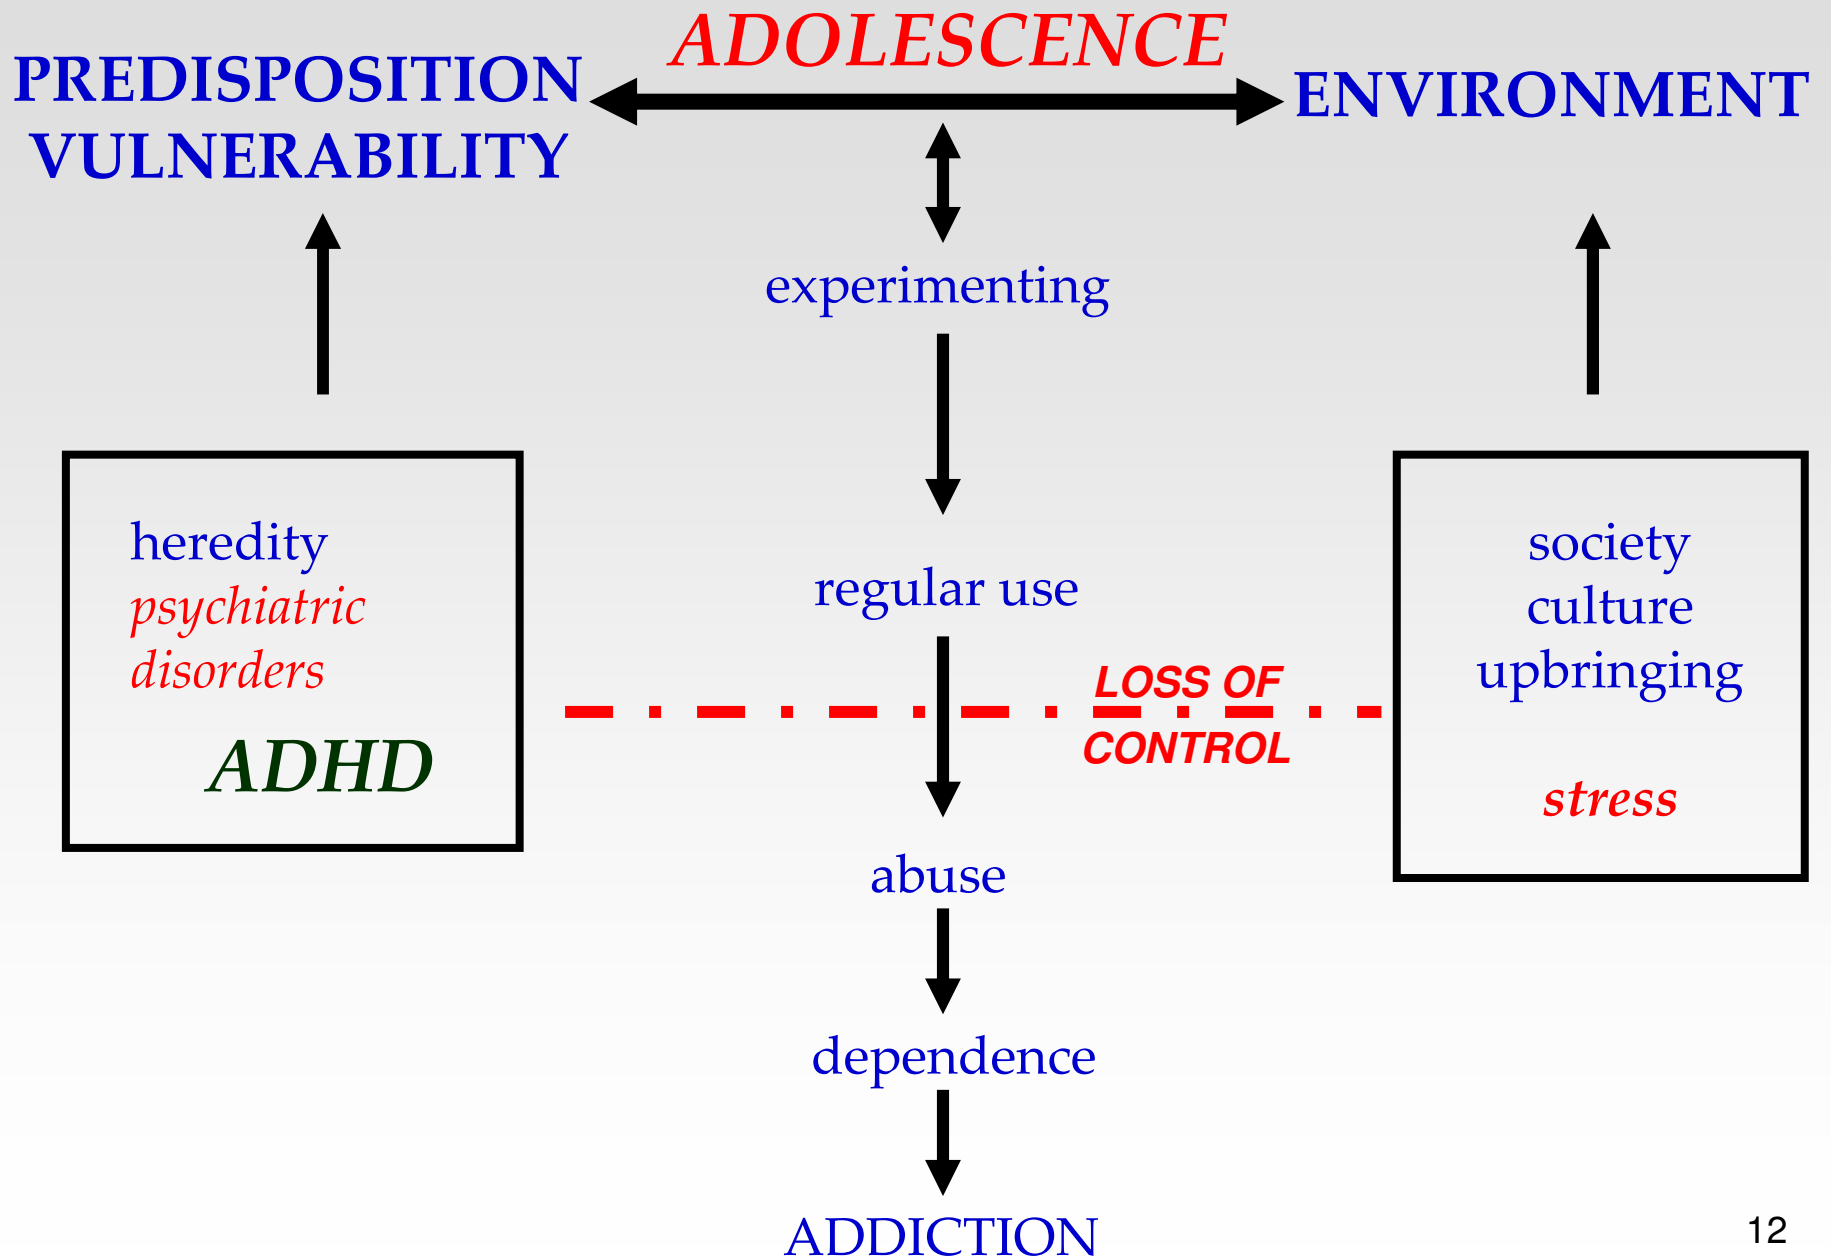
ADOLESCENCE

PREDISPOSITION
VULNERABILITY

ENVIRONMENT

experimenting

regular use

LOSS OF
CONTROL

abuse

dependence

ADDICTION

heredity
psychiatric
disorders

ADHD

society
culture
upbringing

stress

12